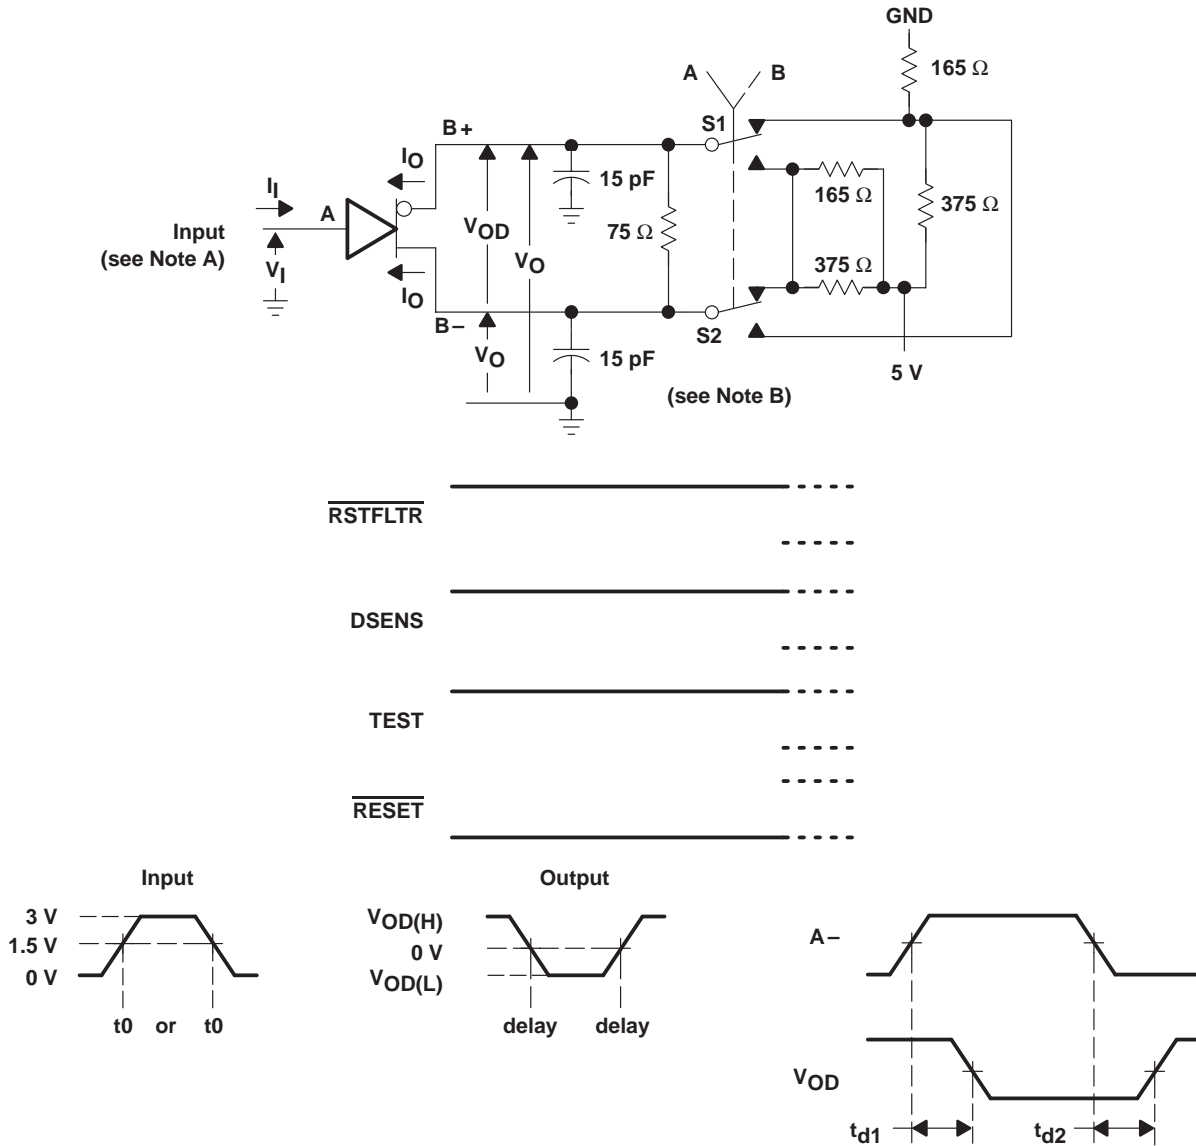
GND

165 Ω

A

B

S1

B +

$I_O$

$I_I$

15 pF

165 Ω

375 Ω

A

Input
(see Note A)

$V_{OD}$

75 Ω

$V_I$

$V_O$

375 Ω

$I_O$

B –

S2

$V_O$

15 pF

5 V

(see Note B)

$\overline{RSTFLTR}$

DSENS

TEST

$\overline{RESET}$

Input

3 V
1.5 V
0 V

t0 or t0

Output

$V_{OD(H)}$
0 V
$V_{OD(L)}$

delay delay

A –

$V_{OD}$

$t_{d1}$ $t_{d2}$